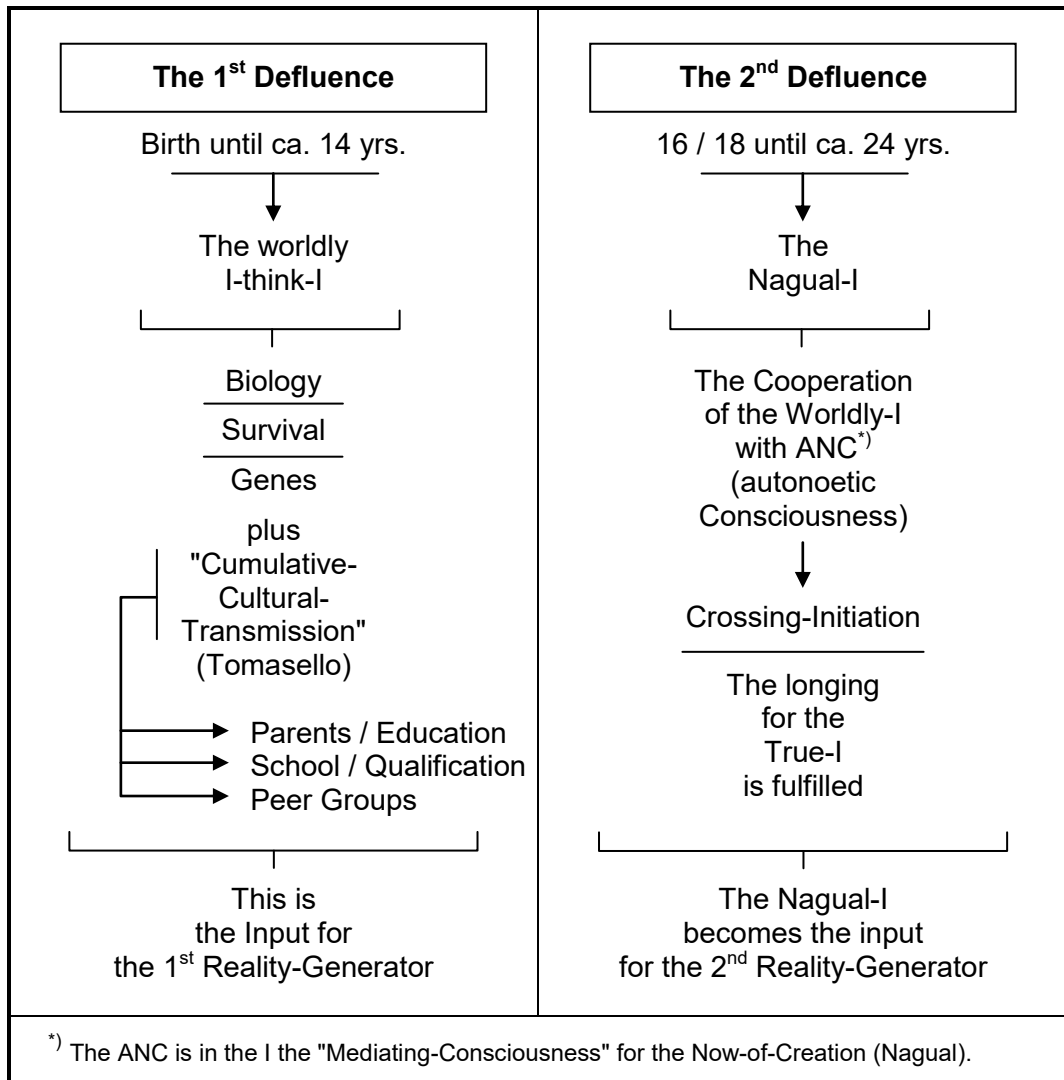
The 1$^{st}$ Defluence

Birth until ca. 14 yrs.

The worldly I-think-I

Biology

Survival

Genes

plus "Cumulative-Cultural-Transmission" (Tomasello)

Parents / Education
School / Qualification
Peer Groups

This is the Input for the 1$^{st}$ Reality-Generator

The 2$^{nd}$ Defluence

16 / 18 until ca. 24 yrs.

The Nagual-I

The Cooperation of the Worldly-I with ANC$^{*)}$ (autonoetic Consciousness)

Crossing-Initiation

The longing for the True-I is fulfilled

The Nagual-I becomes the input for the 2$^{nd}$ Reality-Generator

$^{*)}$ The ANC is in the I the "Mediating-Consciousness" for the Now-of-Creation (Nagual).